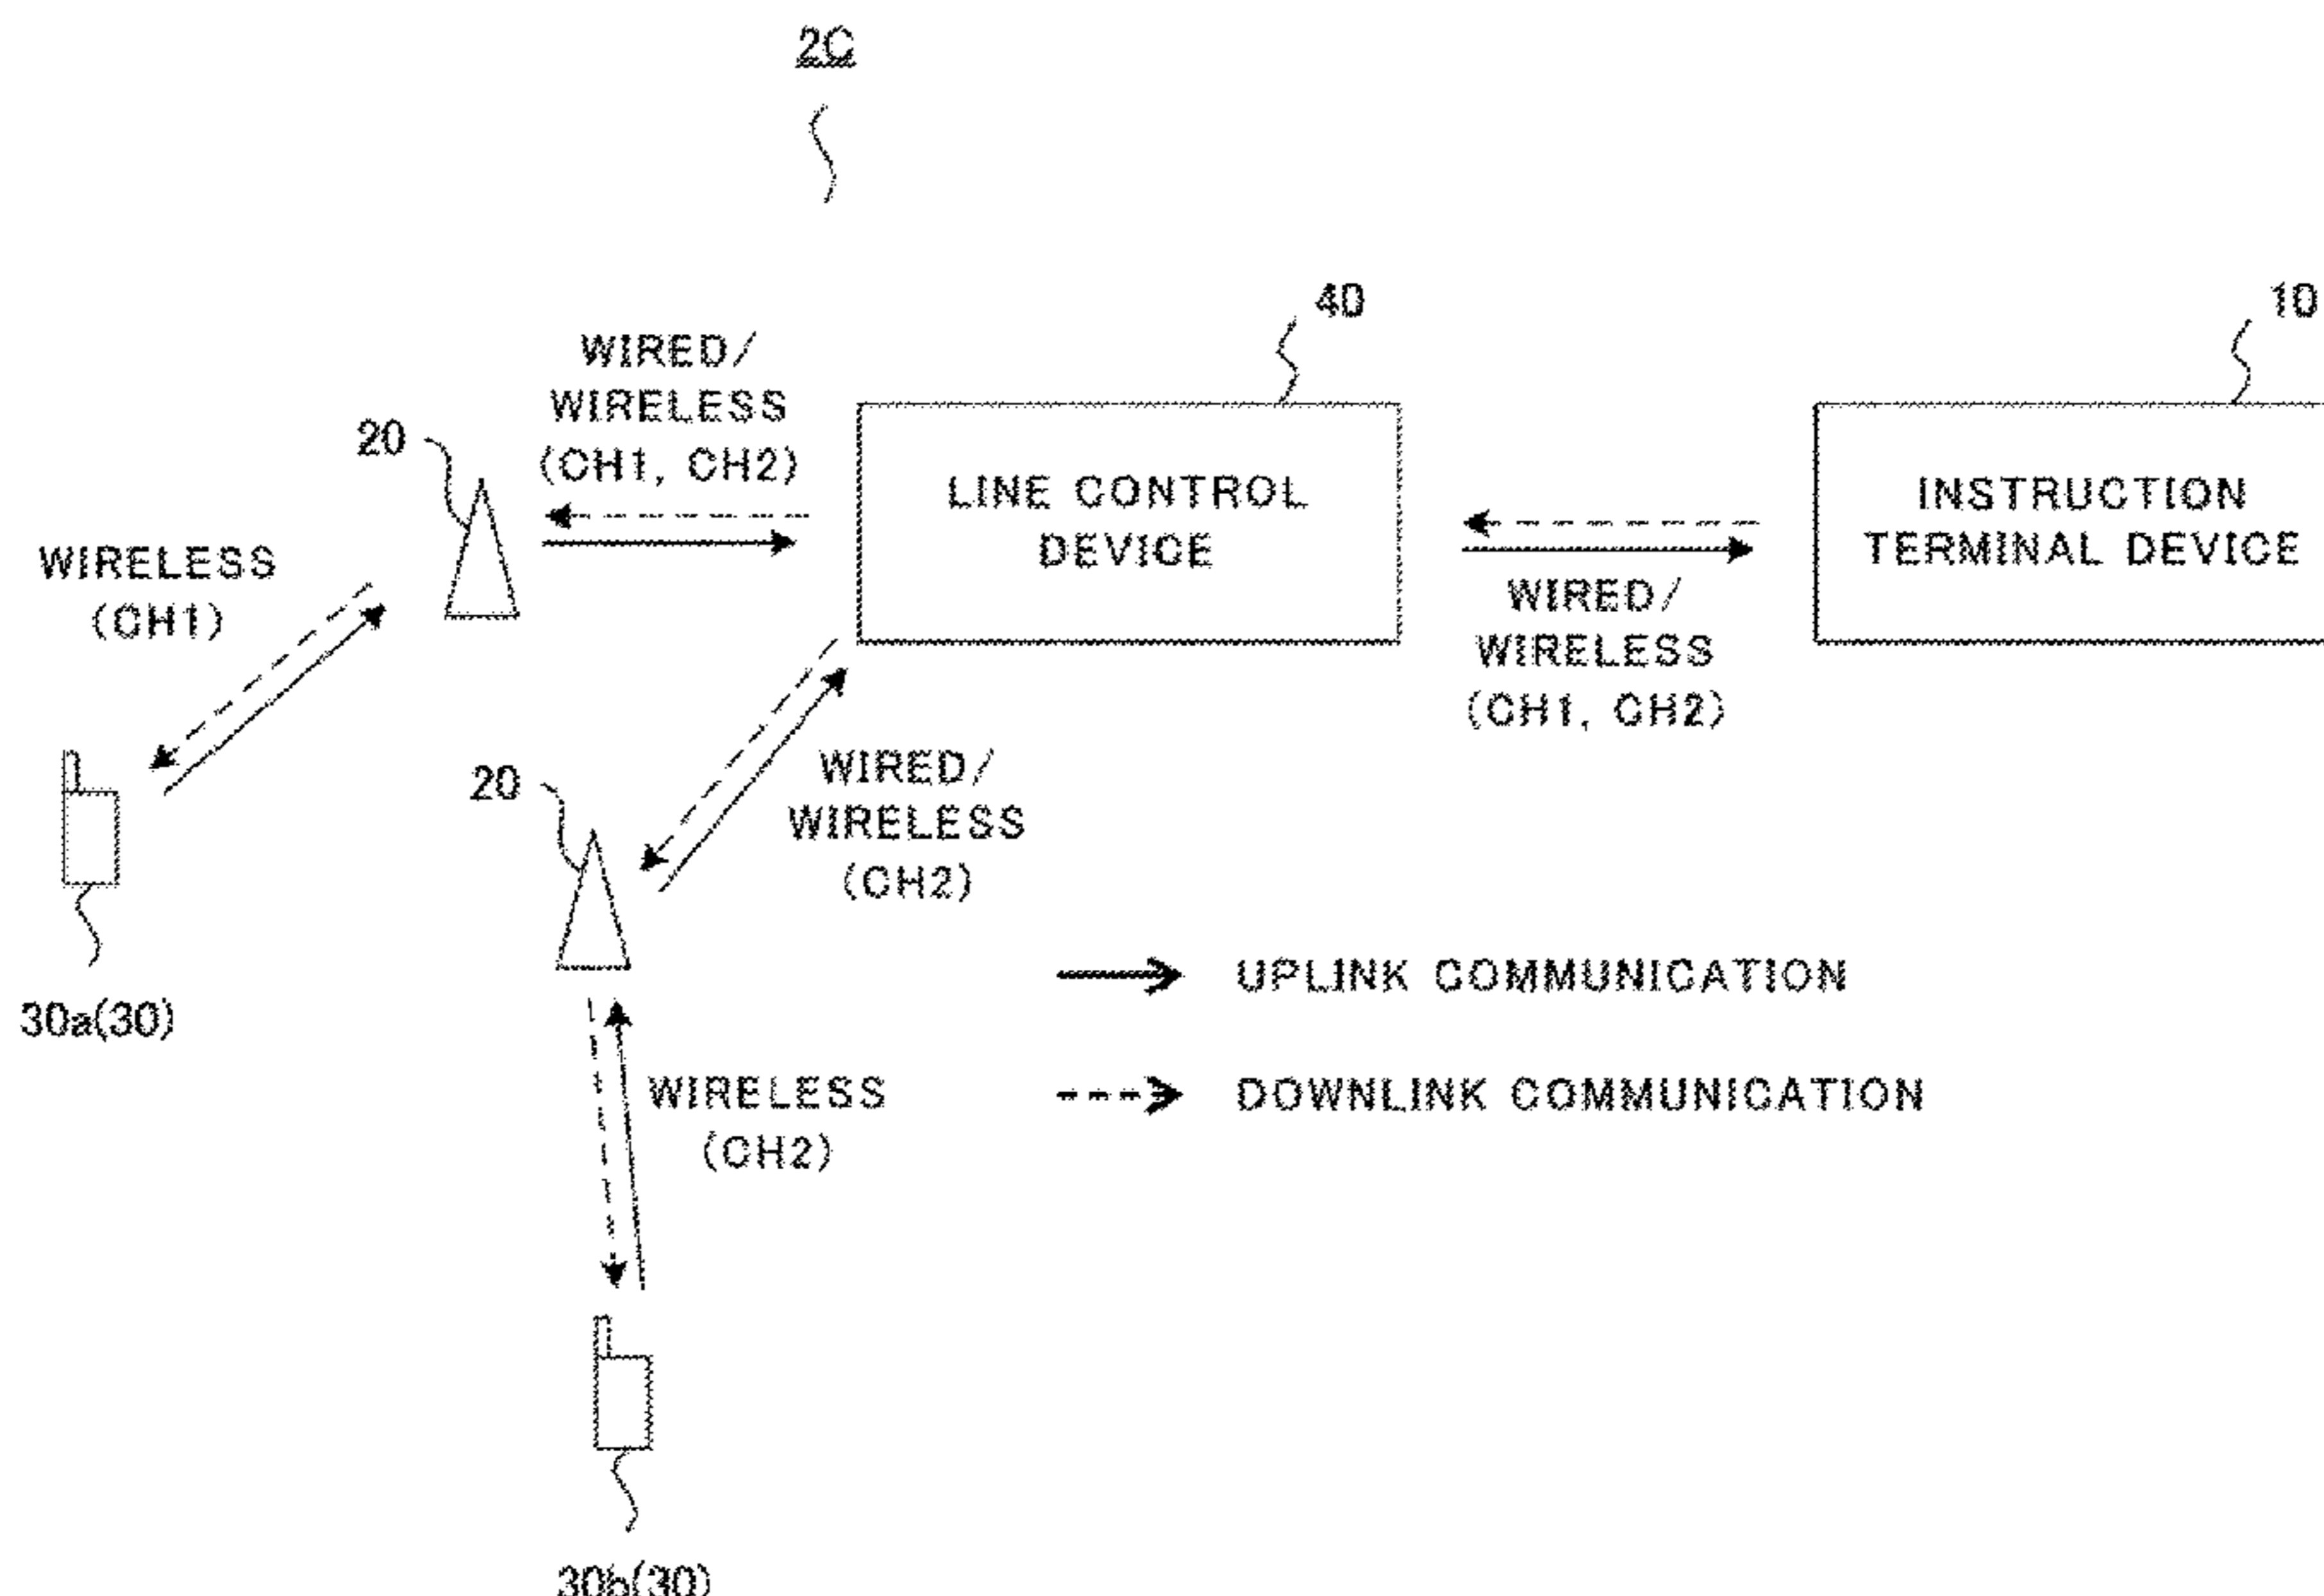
2C

40

10

WIRED/ WIRELESS (CH1, CH2)

20

LINE CONTROL DEVICE

INSTRUCTION TERMINAL DEVICE

WIRELESS (CH1)

WIRED/ WIRELESS (CH1, CH2)

20

WIRED/ WIRELESS (CH2)

30a(30)

UPLINK COMMUNICATION

WIRELESS (CH2)

DOWNLINK COMMUNICATION

30b(30)